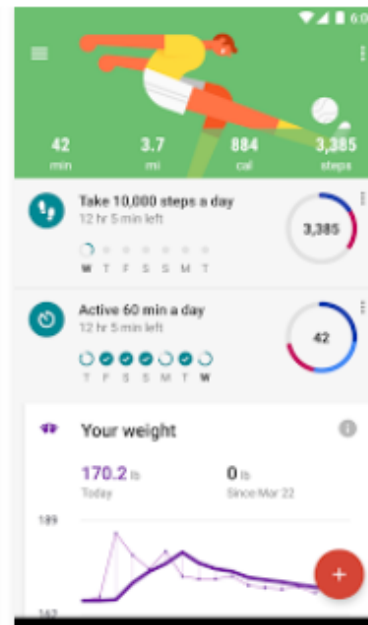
6:0

42
min

3.7
mi

884
cal

3,385
steps

Take 10,000 steps a day
12 hr 5 min left

W T F S S M T

3,385

Active 60 min a day
12 hr 5 min left

T F S S M T W

42

Your weight

170.2 lb
Today

0 lb
Since Mar 22

189

+

167